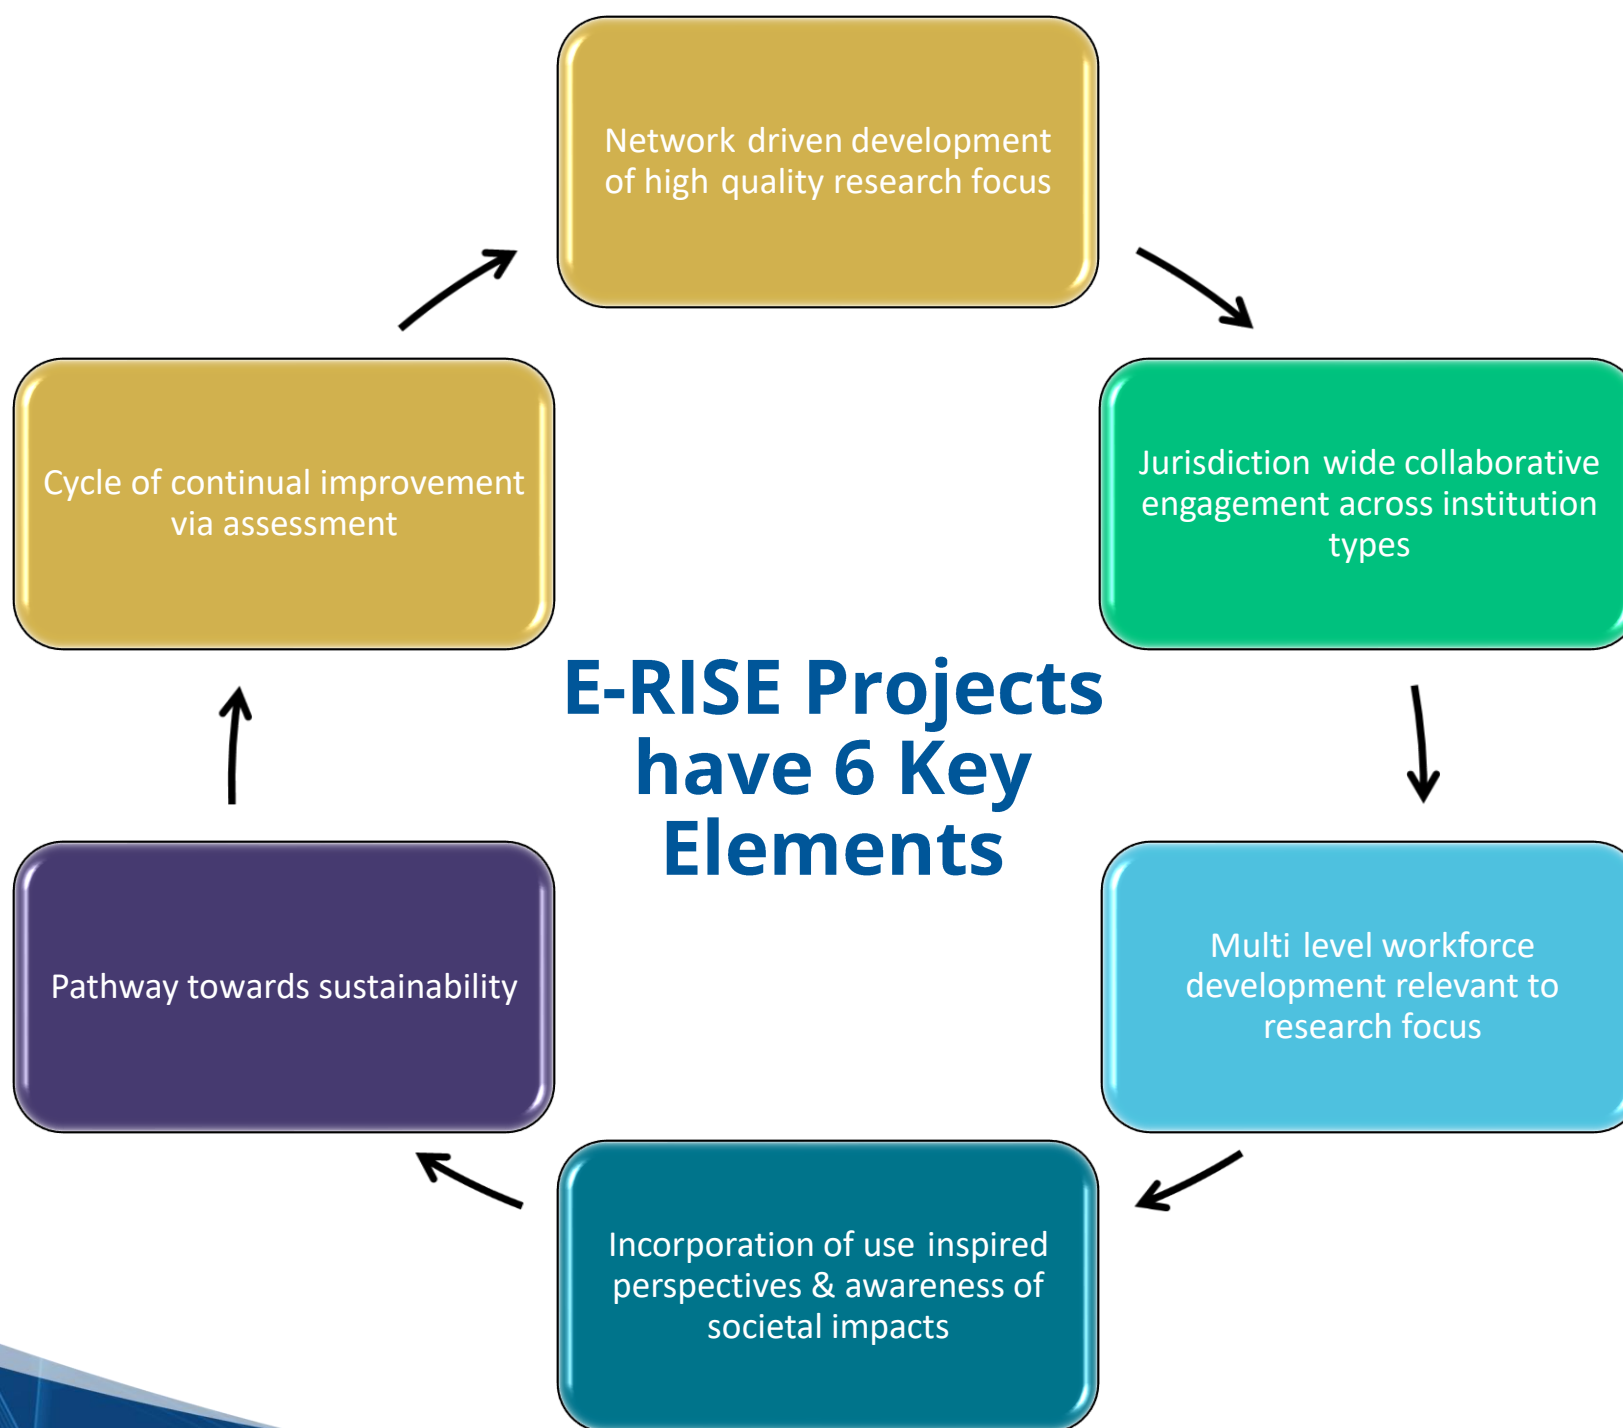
E-RISE Projects have 6 Key Elements

Network driven development of high quality research focus

Jurisdiction wide collaborative engagement across institution types

Multi level workforce development relevant to research focus

Incorporation of use inspired perspectives & awareness of societal impacts

Pathway towards sustainability

Cycle of continual improvement via assessment